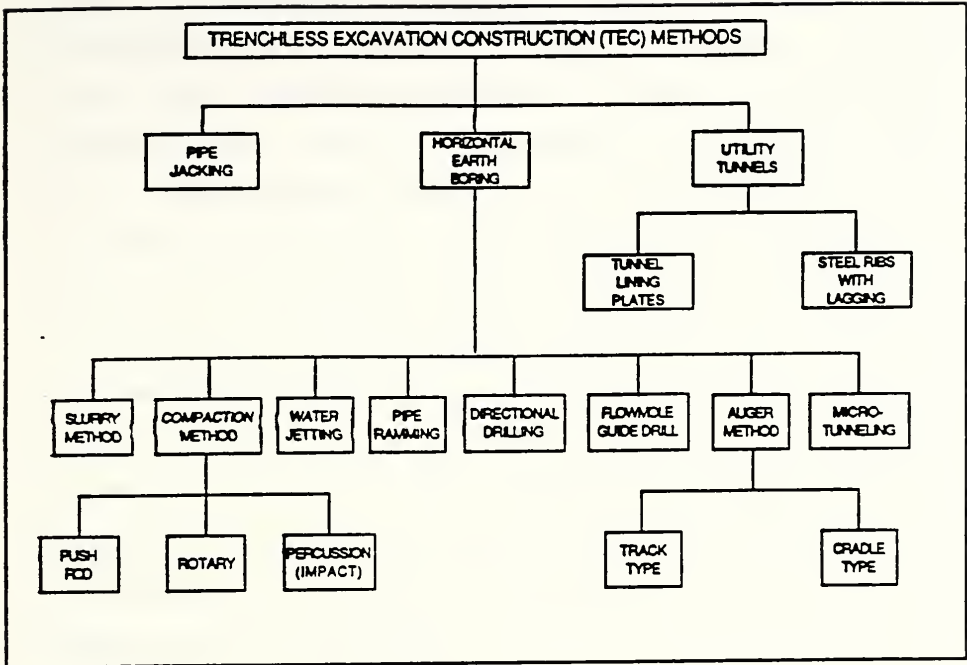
TRENCHLESS EXCAVATION CONSTRUCTION (TEC) METHODS

PIPE JACKING

HORIZONTAL EARTH BORING

UTILITY TUNNELS

TUNNEL LINING PLATES

STEEL RIBS WITH LAGGING

SLURRY METHOD

COMPACTION METHOD

WATER JETTING

PIPE RAMMING

DIRECTIONAL DRILLING

FLOWMOLE GUIDE DRILL

AUGER METHOD

MICRO-TUNNELING

PUSH ROD

ROTARY

PERCUSSION (IMPACT)

TRACK TYPE

CRADLE TYPE